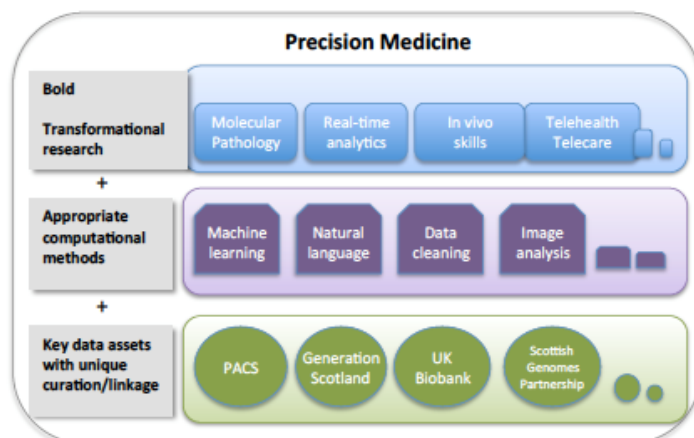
Precision Medicine

Bold

Transformational research

Molecular Pathology

Real-time analytics

In vivo skills

Telehealth Telecare

+

Appropriate computational methods

Machine learning

Natural language

Data cleaning

Image analysis

+

Key data assets with unique curation/linkage

PACS

Generation Scotland

UK Biobank

Scottish Genomes Partnership